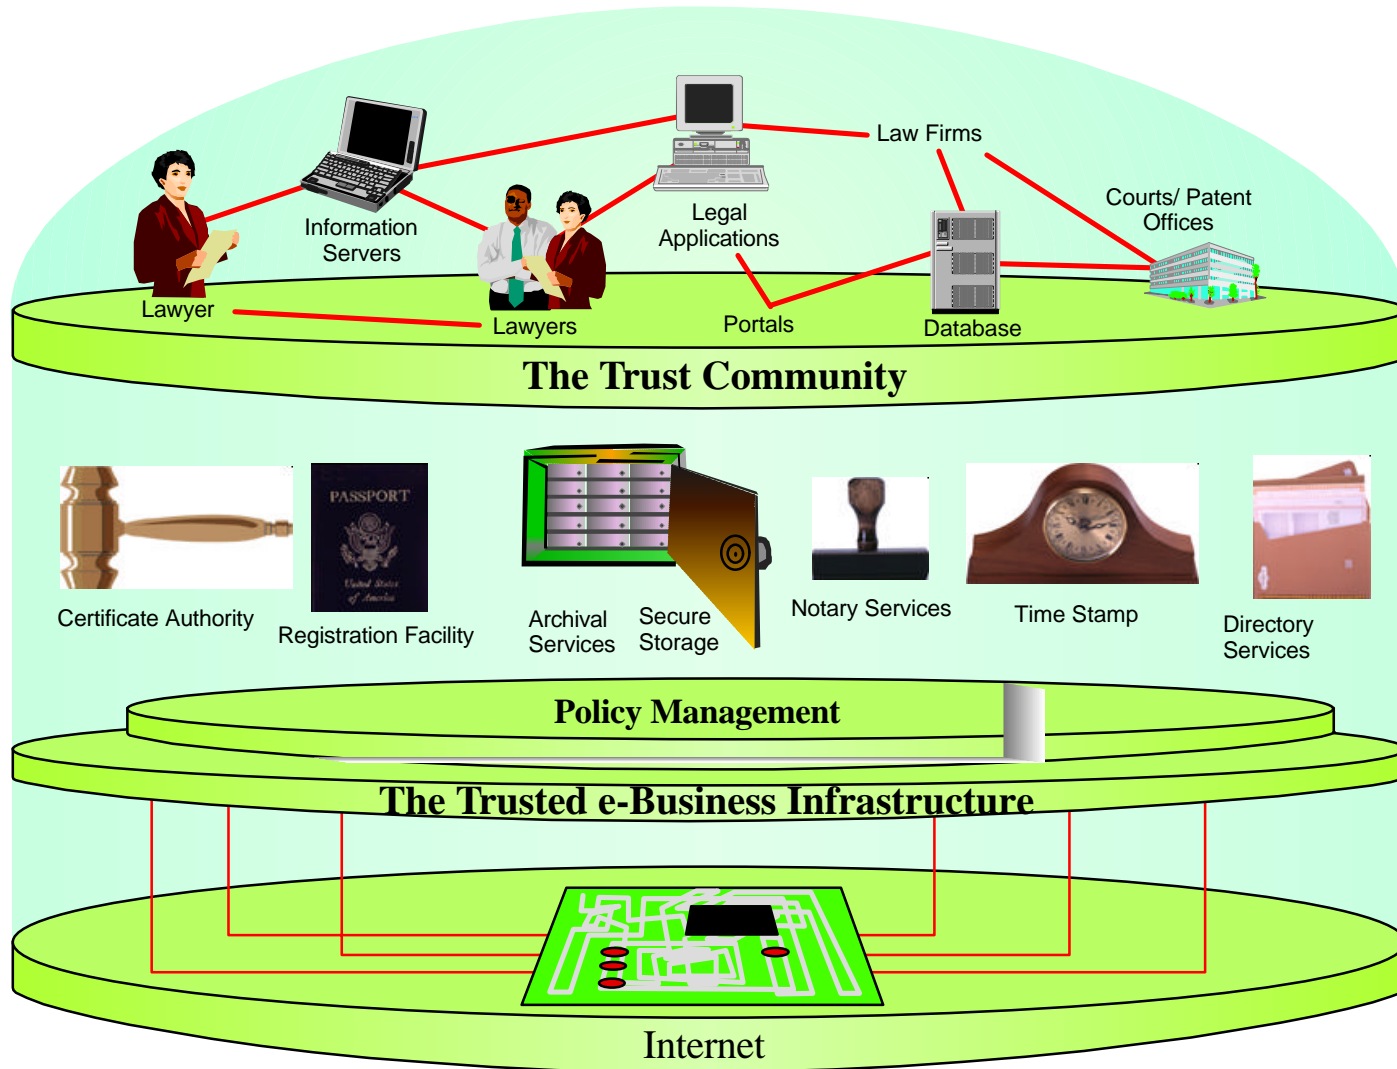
Law Firms

Information Servers

Legal Applications

Courts/ Patent Offices

Lawyer

Lawyers

Portals

Database

The Trust Community

PASSPORT

United States of America

Certificate Authority

Registration Facility

Archival Services

Secure Storage

Notary Services

Time Stamp

Directory Services

Policy Management

The Trusted e-Business Infrastructure

Internet